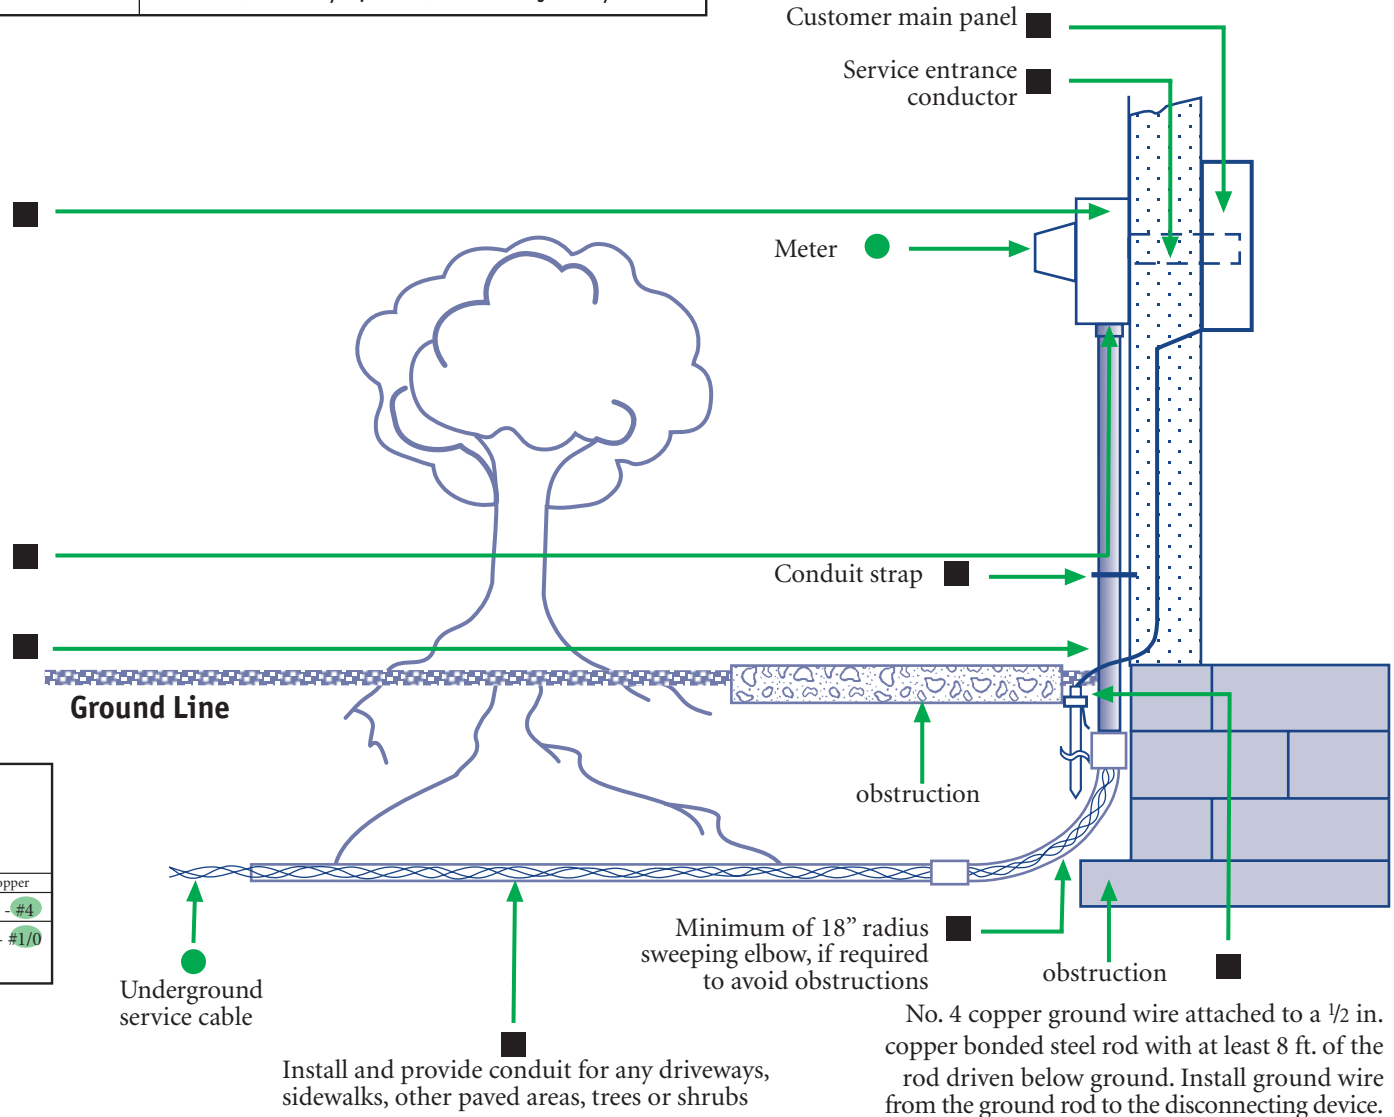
Customer main panel

Service entrance conductor

Meter

Conduit strap

Ground Line

obstruction

pper
- #4
- #1/0

Minimum of 18” radius sweeping elbow, if required to avoid obstructions

obstruction

Underground service cable

No. 4 copper ground wire attached to a ½ in. copper bonded steel rod with at least 8 ft. of the rod driven below ground. Install ground wire from the ground rod to the disconnecting device.

Install and provide conduit for any driveways, sidewalks, other paved areas, trees or shrubs